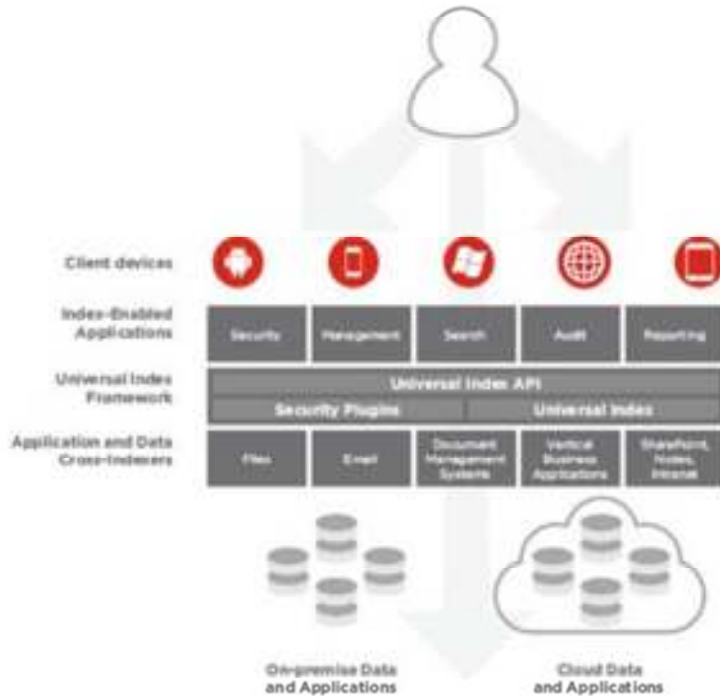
Client devices

Index-Enabled Applications

Security

Management

Search

Audit

Reporting

Universal Index Framework

Universal Index API

Security Plugins

Universal Index

Application and Data Cross-Indexers

Files

Email

Document Management Systems

Vertical Business Applications

SharePoint, Notes, Intranet

On-premise Data and Applications

Cloud Data and Applications